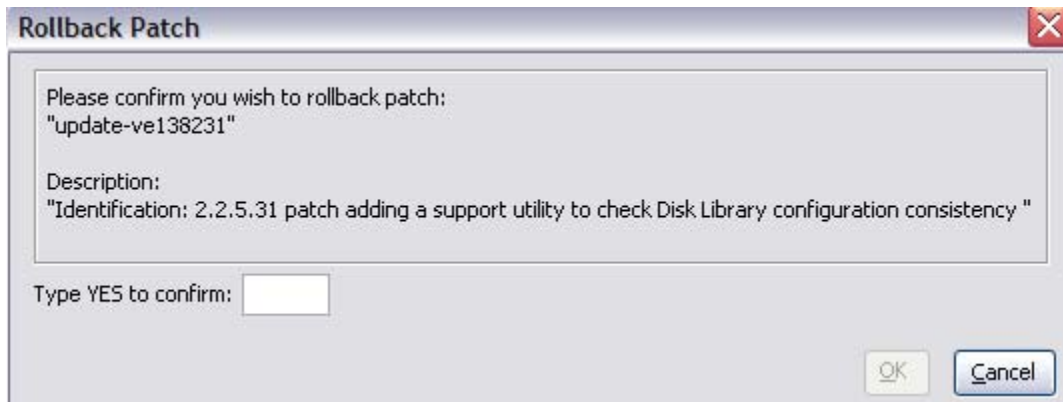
Rollback Patch

Please confirm you wish to rollback patch:
"update-ve138231"

Description:
"Identification: 2.2.5.31 patch adding a support utility to check Disk Library configuration consistency "

Type YES to confirm:

OK

Cancel